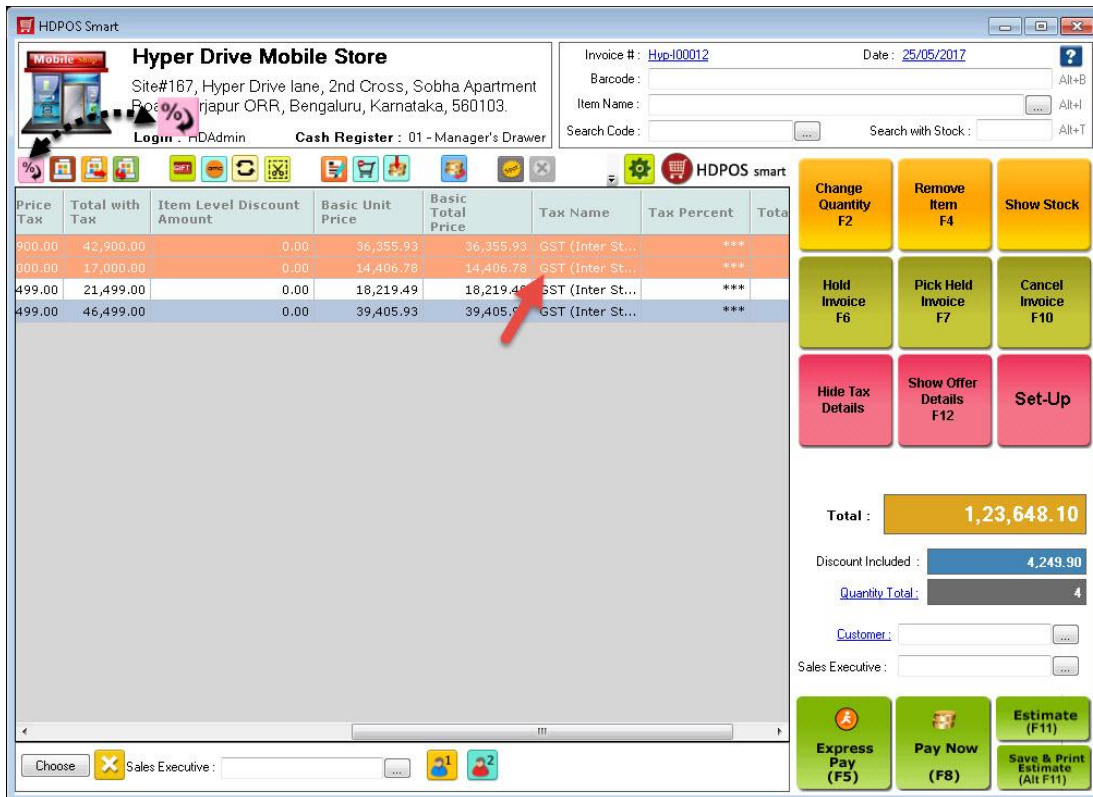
HDPOS Smart

Mobile Shop

Hyper Drive Mobile Store

Site#167, Hyper Drive lane, 2nd Cross, Sobha Apartment Roa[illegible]rjapur ORR, Bengaluru, Karnataka, 560103.

Login : HDAdmin Cash Register : 01 - Manager's Drawer

Invoice # : Hyp-I00012 Date : 25/05/2017

Barcode : Alt+B

Item Name : ... Alt+I

Search Code : ... Search with Stock : Alt+T

HDPOS smart

| Price Tax | Total with Tax | Item Level Discount Amount | Basic Unit Price | Basic Total Price | Tax Name | Tax Percent | Tota |
|---|---|---|---|---|---|---|---|
| 900.00 | 42,900.00 | 0.00 | 36,355.93 | 36,355.93 | GST (Inter St... | *** | |
| 000.00 | 17,000.00 | 0.00 | 14,406.78 | 14,406.78 | GST (Inter St... | *** | |
| 499.00 | 21,499.00 | 0.00 | 18,219.49 | 18,219.49 | GST (Inter St... | *** | |
| 499.00 | 46,499.00 | 0.00 | 39,405.93 | 39,405.9 | GST (Inter St... | *** | |

Change Quantity F2

Remove Item F4

Show Stock

Hold Invoice F6

Pick Held Invoice F7

Cancel Invoice F10

Hide Tax Details

Show Offer Details F12

Set-Up

Total : 1,23,648.10

Discount Included : 4,249.90

Quantity Total : 4

Customer : ...

Sales Executive : ...

Express Pay (F5)

Pay Now (F8)

Estimate (F11)

Save & Print Estimate (Alt F11)

Choose Sales Executive : ...